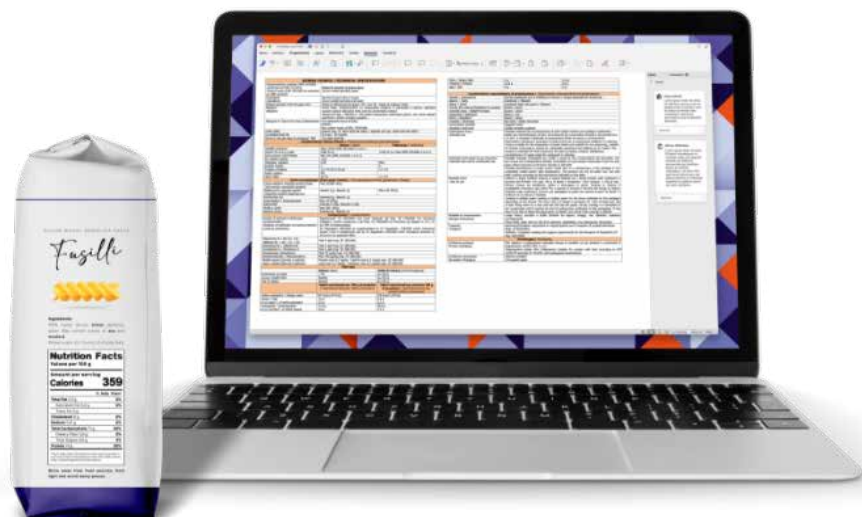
Fusilli

Ingredients

Nutrition Facts
Values per 100 g

Amount per serving
Calories 359

% Daily Value

Total Fat
Cholesterol
Sodium
Total Carbohydrate
Protein

GENERAL PRODUCT / TECHNICAL SPECIFICATION